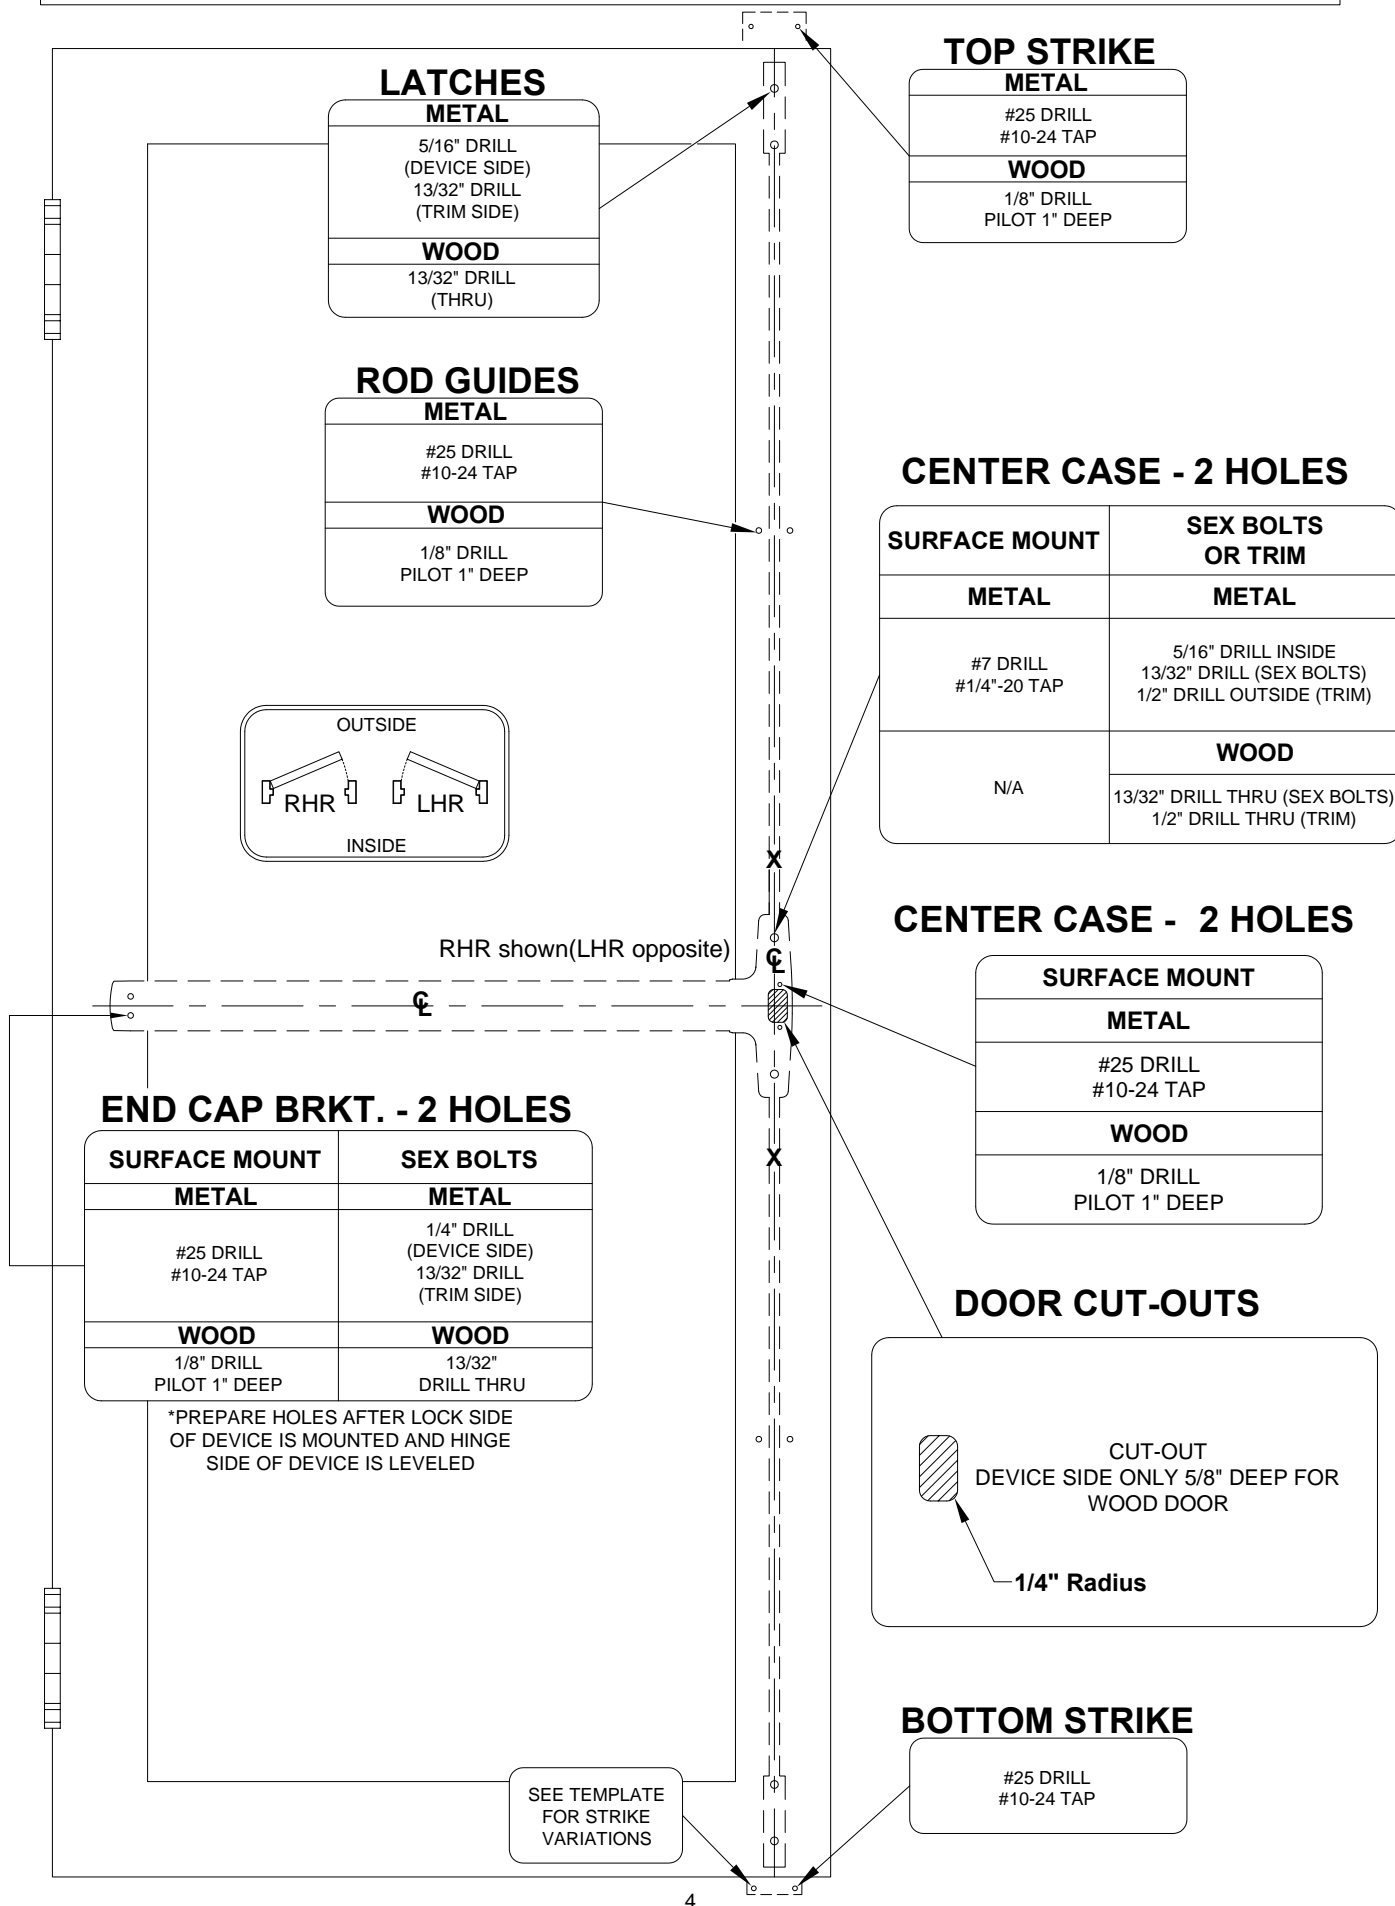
LATCHES
METAL
5/16" DRILL (DEVICE SIDE) 13/32" DRILL (TRIM SIDE)
WOOD
13/32" DRILL (THRU)

TOP STRIKE
METAL
#25 DRILL #10-24 TAP
WOOD
1/8" DRILL PILOT 1" DEEP

ROD GUIDES
METAL
#25 DRILL #10-24 TAP
WOOD
1/8" DRILL PILOT 1" DEEP

CENTER CASE - 2 HOLES

| SURFACE MOUNT | SEX BOLTS OR TRIM |
|---|---|
| METAL | METAL |
| #7 DRILL #1/4"-20 TAP | 5/16" DRILL INSIDE 13/32" DRILL (SEX BOLTS) 1/2" DRILL OUTSIDE (TRIM) |
| N/A | WOOD |
| | 13/32" DRILL THRU (SEX BOLTS) 1/2" DRILL THRU (TRIM) |

OUTSIDE
RHR LHR
INSIDE

X

CENTER CASE - 2 HOLES
SURFACE MOUNT
METAL
#25 DRILL #10-24 TAP
WOOD
1/8" DRILL PILOT 1" DEEP

RHR shown(LHR opposite)
CL
CL

END CAP BRKT. - 2 HOLES

| SURFACE MOUNT | SEX BOLTS |
|---|---|
| METAL | METAL |
| #25 DRILL #10-24 TAP | 1/4" DRILL (DEVICE SIDE) 13/32" DRILL (TRIM SIDE) |
| WOOD | WOOD |
| 1/8" DRILL PILOT 1" DEEP | 13/32" DRILL THRU |

*PREPARE HOLES AFTER LOCK SIDE OF DEVICE IS MOUNTED AND HINGE SIDE OF DEVICE IS LEVELED

X

DOOR CUT-OUTS
CUT-OUT DEVICE SIDE ONLY 5/8" DEEP FOR WOOD DOOR
1/4" Radius

BOTTOM STRIKE
#25 DRILL #10-24 TAP

SEE TEMPLATE FOR STRIKE VARIATIONS

4